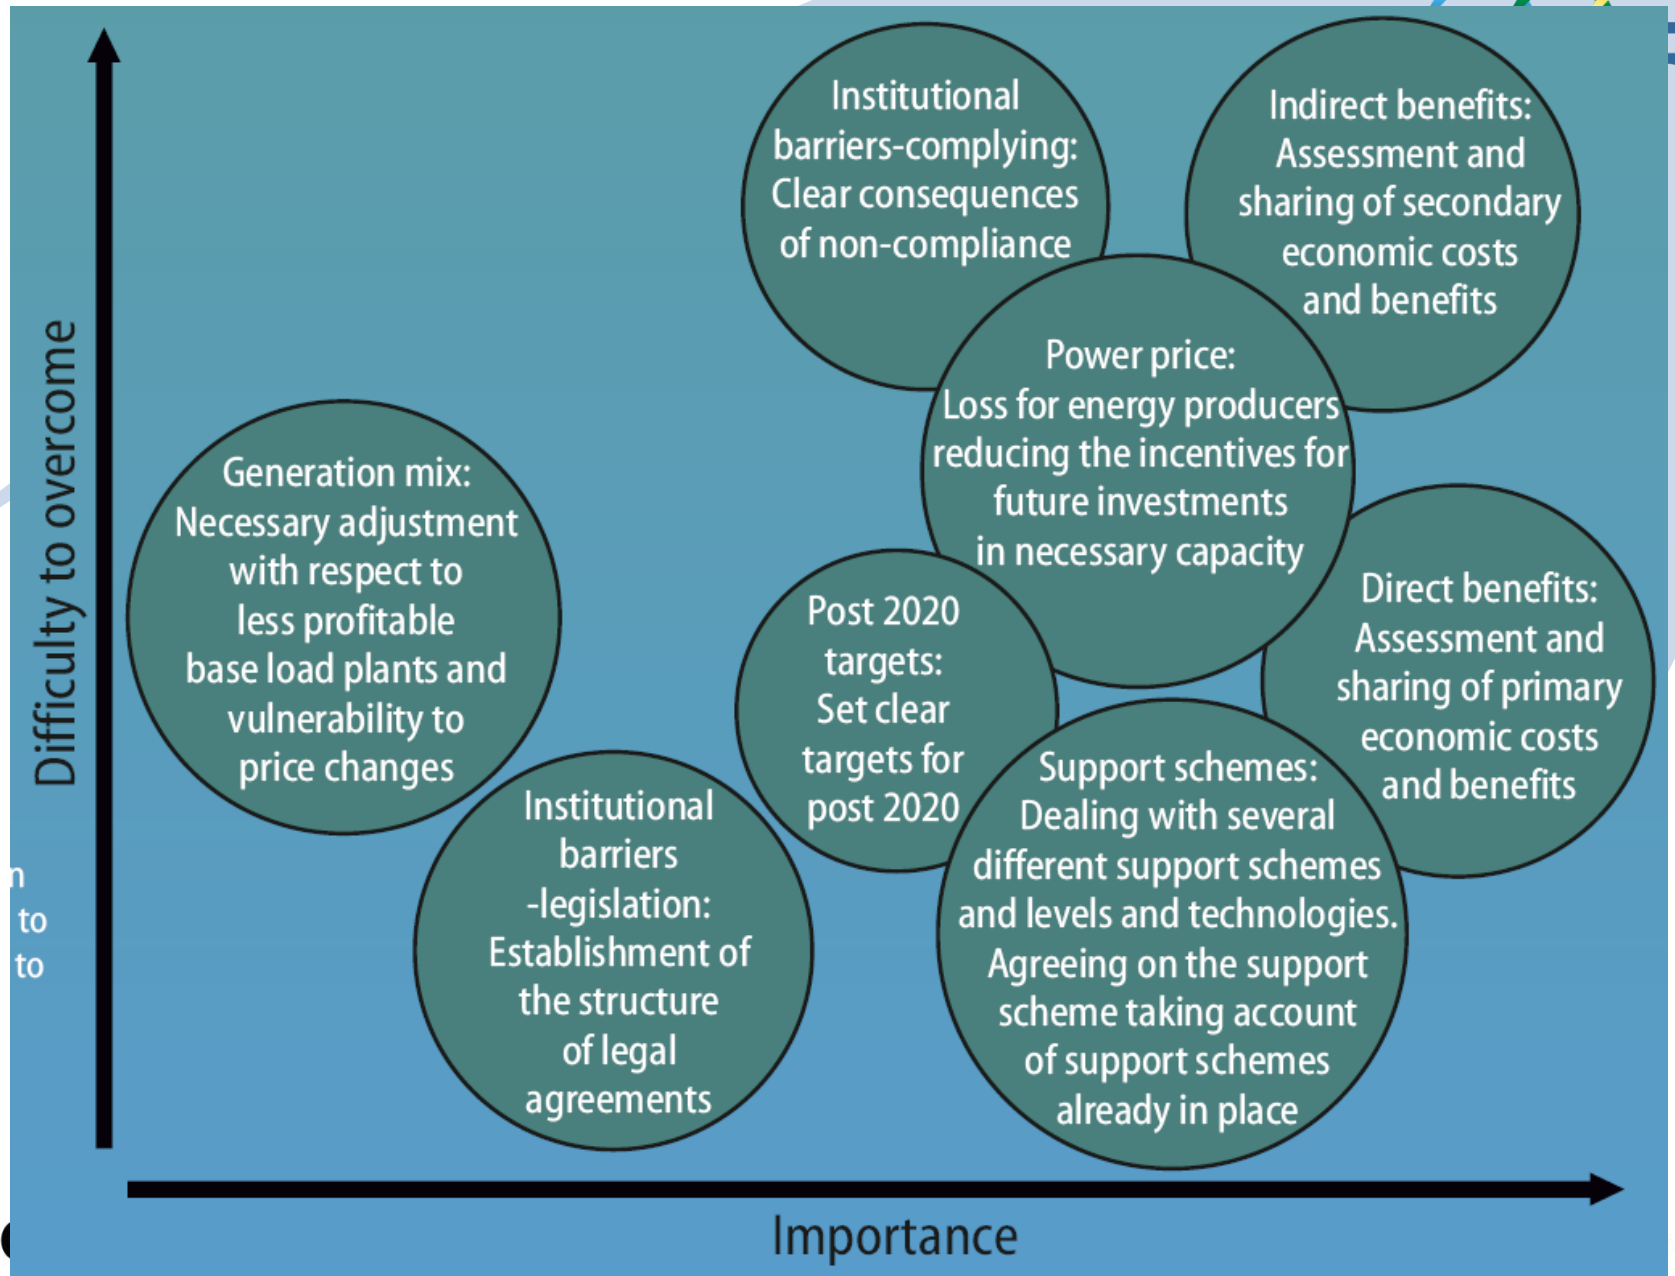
Difficulty to overcome

Institutional barriers-complying: Clear consequences of non-compliance

Indirect benefits: Assessment and sharing of secondary economic costs and benefits

Power price: Loss for energy producers reducing the incentives for future investments in necessary capacity

Generation mix: Necessary adjustment with respect to less profitable base load plants and vulnerability to price changes

Post 2020 targets: Set clear targets for post 2020

Direct benefits: Assessment and sharing of primary economic costs and benefits

Support schemes: Dealing with several different support schemes and levels and technologies. Agreeing on the support scheme taking account of support schemes already in place

Institutional barriers -legislation: Establishment of the structure of legal agreements

n
to
to

Importance